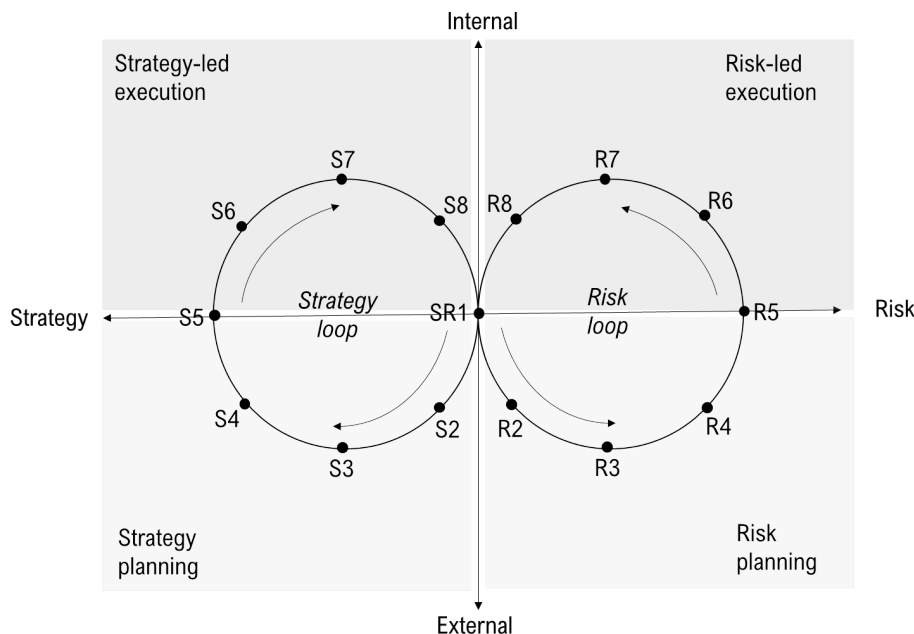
Internal

Strategy-led execution

Risk-led execution

S7

R7

S6

S8

R8

R6

Strategy

S5

*Strategy loop*

SR1

*Risk loop*

R5

Risk

S4

S2

R2

R4

S3

R3

Strategy planning

Risk planning

External